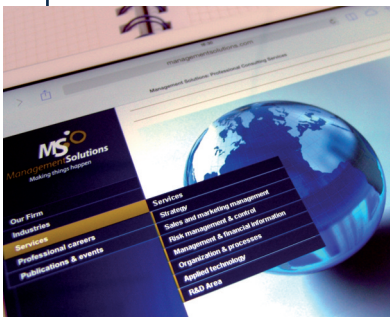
managementsolutions.com

Management Solutions: Professional Consulting Services

MS
Management Solutions
Making things happen

Our Firm
Industries
Services
Professional careers
Publications & events

Services
Strategy
Sales and marketing management
Risk management & control
Management & financial information
Organization & processes
Applied technology
R&D Area